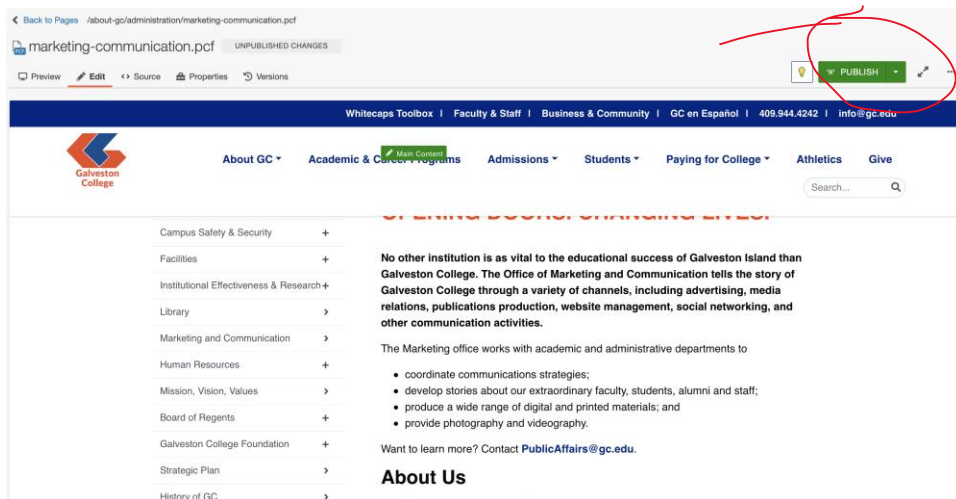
Back to Pages /about-gc/administration/marketing-communication.pcf

marketing-communication.pcf UNPUBLISHED CHANGES

Preview Edit Source Properties Versions

PUBLISH

Whitecaps Toolbox | Faculty & Staff | Business & Community | GC en Español | 409.944.4242 | info@gc.edu

Galveston College

About GC Academic & Career Programs Main Content Admissions Students Paying for College Athletics Give

Search...

Campus Safety & Security +
Facilities +
Institutional Effectiveness & Research +
Library >
Marketing and Communication >
Human Resources +
Mission, Vision, Values >
Board of Regents +
Galveston College Foundation +
Strategic Plan >
History of GC >

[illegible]

No other institution is as vital to the educational success of Galveston Island than Galveston College. The Office of Marketing and Communication tells the story of Galveston College through a variety of channels, including advertising, media relations, publications production, website management, social networking, and other communication activities.

The Marketing office works with academic and administrative departments to

- coordinate communications strategies;
- develop stories about our extraordinary faculty, students, alumni and staff;
- produce a wide range of digital and printed materials; and
- provide photography and videography.

Want to learn more? Contact PublicAffairs@gc.edu.

About Us